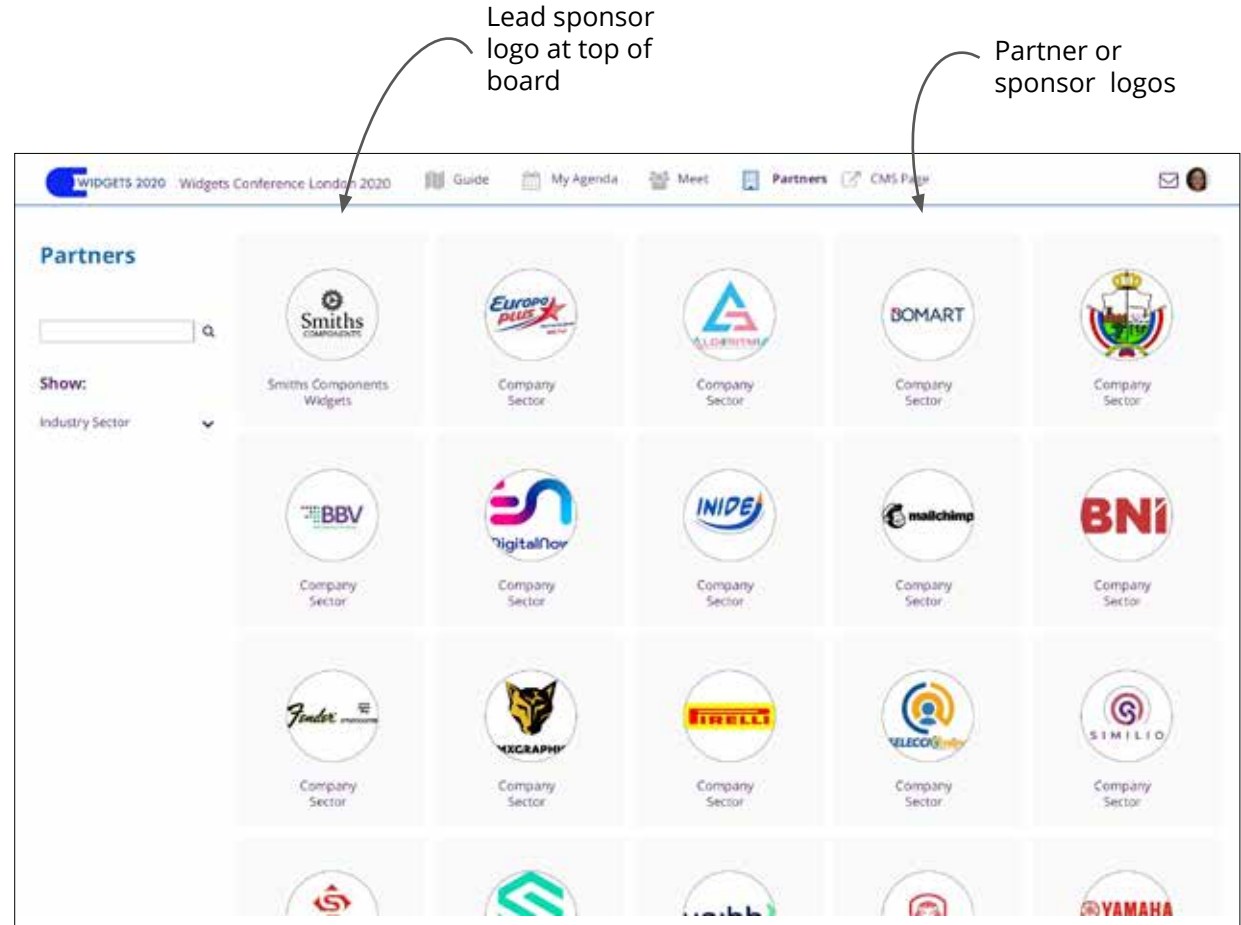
Lead sponsor logo at top of board

Partner or sponsor logos

WIDGETS 2020 Widgets Conference London 2020 Guide My Agenda Meet Partners CMS Page

Partners

Show:

Industry Sector

Smiths COMPONENTS
Smiths Components Widgets

Europa Plus
Company Sector

ALGORITMA
Company Sector

BOMART
Company Sector

Company Sector

BBV
Company Sector

DigitalNow
Company Sector

INIDE
Company Sector

mailchimp
Company Sector

BNI
Company Sector

Fender
Company Sector

MXGRAPHIC
Company Sector

PIRELLI
Company Sector

SELECCO
Company Sector

SIMILIO
Company Sector

YAMAHA